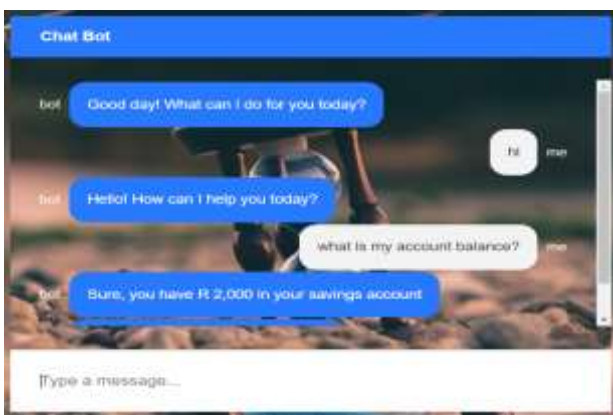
Chat Bot

bot Good day! What can I do for you today?

hi me

bot Hello! How can I help you today?

what is my account balance? me

bot Sure, you have R 2,000 in your savings account

Type a message...